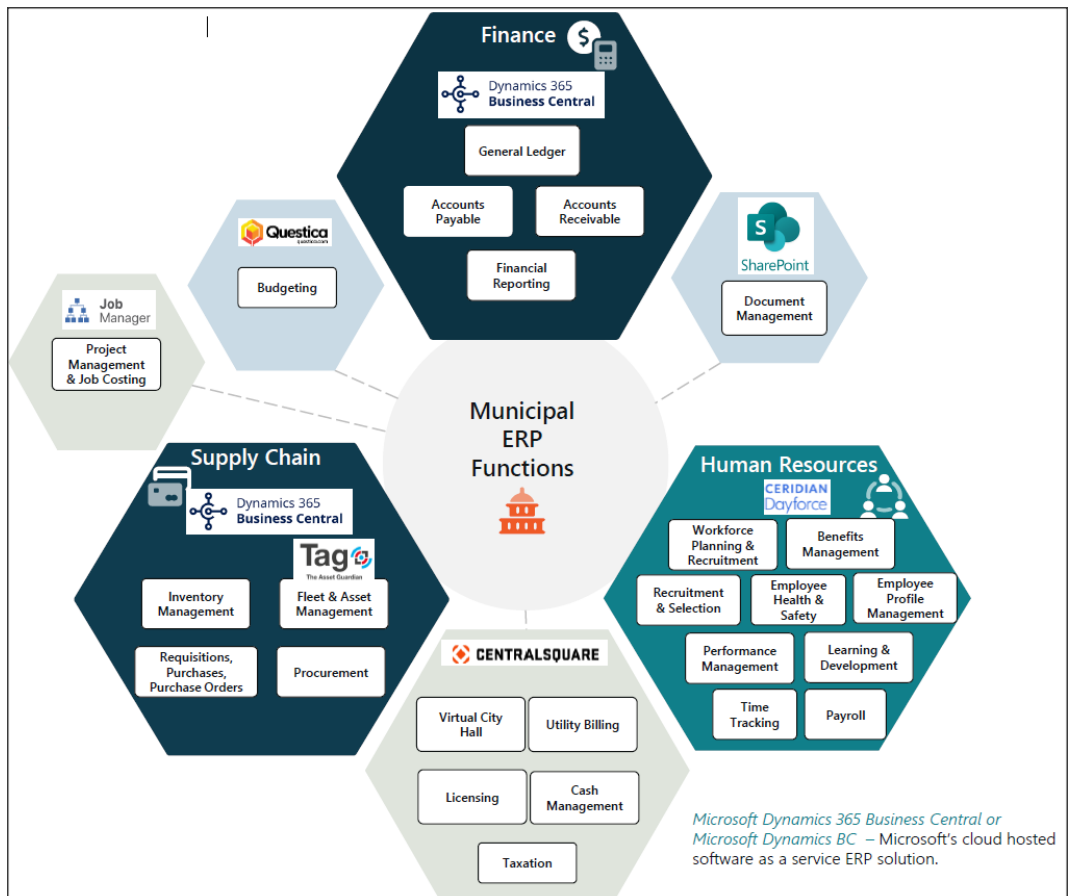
Finance

Dynamics 365
Business Central

General Ledger

Accounts Payable

Accounts Receivable

Financial Reporting

Questica
questica.com

Budgeting

SharePoint

Document Management

Job Manager

Project Management & Job Costing

Municipal ERP Functions

Supply Chain

Dynamics 365
Business Central

Tag
The Asset Guardian

Inventory Management

Fleet & Asset Management

Requisitions, Purchases, Purchase Orders

Procurement

Human Resources

CERIDIAN
Dayforce

Workforce Planning & Recruitment

Benefits Management

Recruitment & Selection

Employee Health & Safety

Employee Profile Management

Performance Management

Learning & Development

Time Tracking

Payroll

CENTRALSQUARE

Virtual City Hall

Utility Billing

Licensing

Cash Management

Taxation

Microsoft Dynamics 365 Business Central or Microsoft Dynamics BC – Microsoft's cloud hosted software as a service ERP solution.